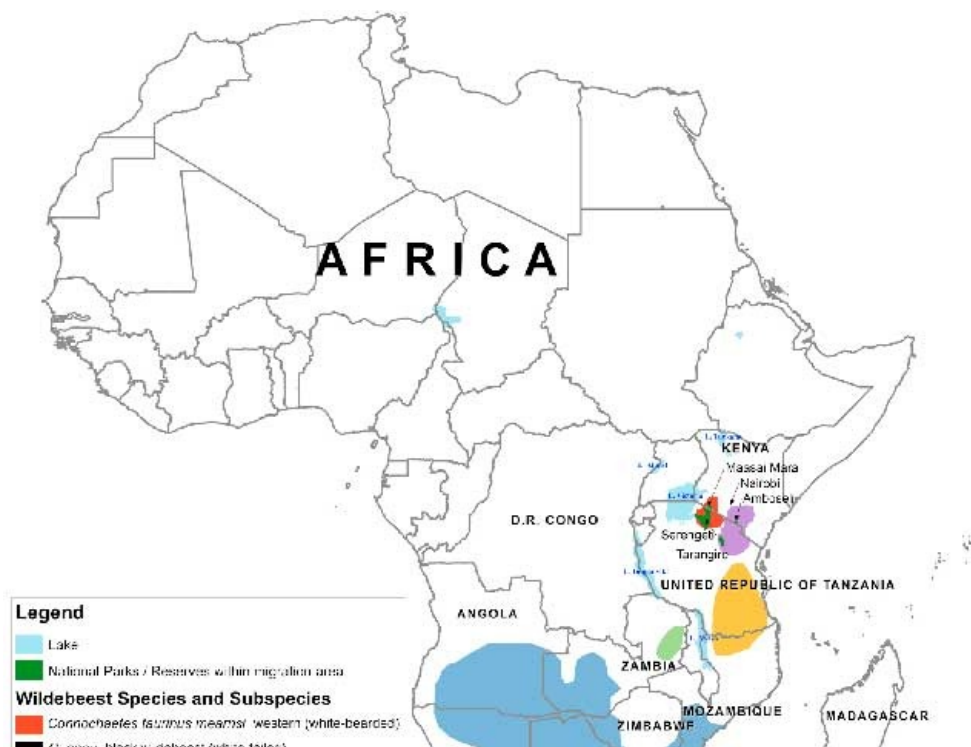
AFRICA

KENYA
Maasai Mara
Nairobi
Amboseli
D.R. CONGO
Serengeti
Tarangire
UNITED REPUBLIC OF TANZANIA
ANGOLA
ZAMBIA
ZIMBABWE
MOZAMBIQUE
MADAGASCAR

Legend
Lake
National Parks / Reserves within migration area
Wildebeest Species and Subspecies
Connochaetes taurinus mearnsi western (white-bearded)
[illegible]